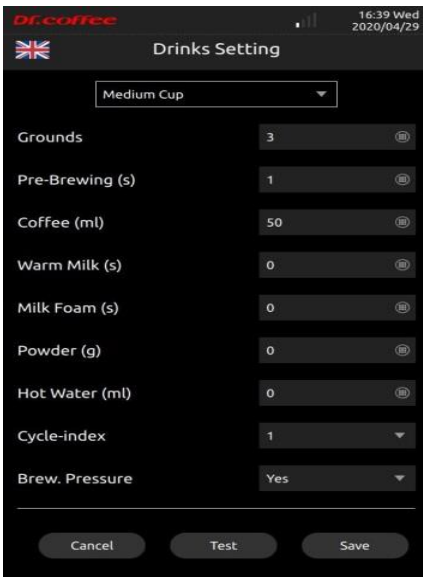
Dr.coffee
16:39 Wed
2020/04/29

Drinks Setting

Medium Cup

Grounds 3

Pre-Brewing (s) 1

Coffee (ml) 50

Warm Milk (s) 0

Milk Foam (s) 0

Powder (g) 0

Hot Water (ml) 0

Cycle-index 1

Brew. Pressure Yes

Cancel Test Save